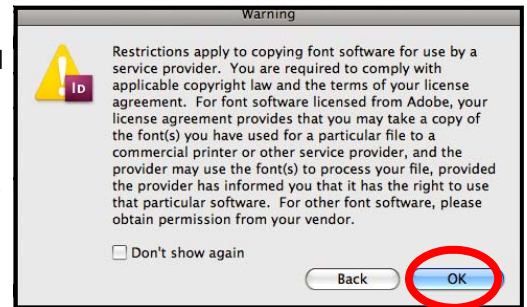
Warning

ID

Restrictions apply to copying font software for use by a service provider. You are required to comply with applicable copyright law and the terms of your license agreement. For font software licensed from Adobe, your license agreement provides that you may take a copy of the font(s) you have used for a particular file to a commercial printer or other service provider, and the provider may use the font(s) to process your file, provided the provider has informed you that it has the right to use that particular software. For other font software, please obtain permission from your vendor.

Don't show again

Back

OK